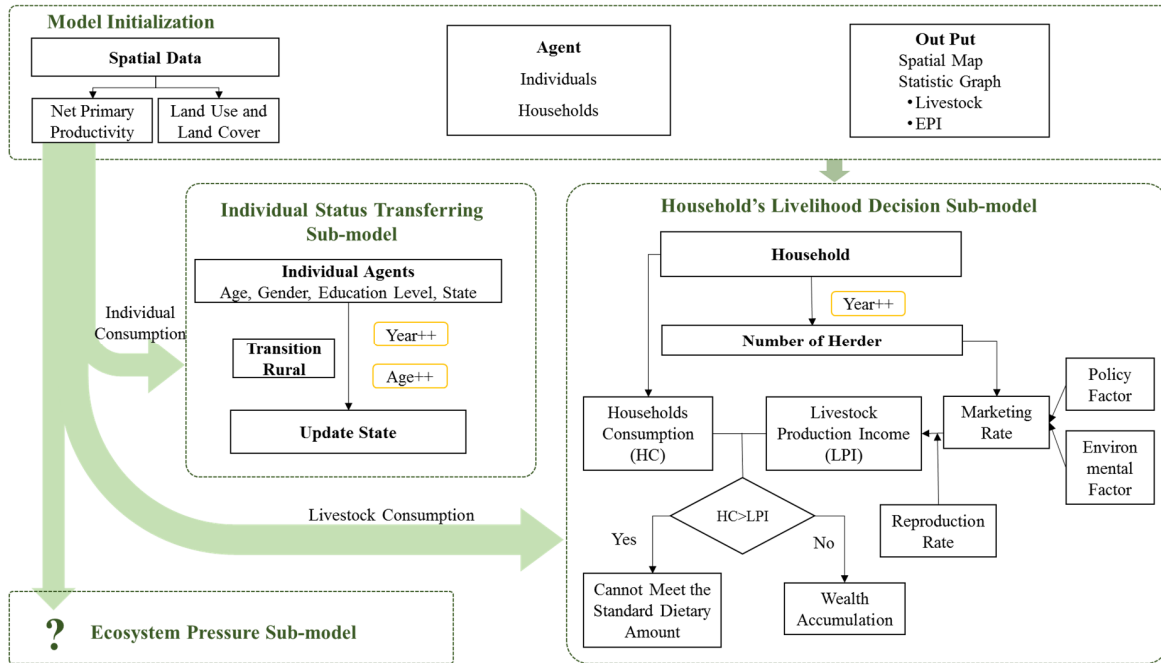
Model Initialization

Spatial Data

Net Primary Productivity

Land Use and Land Cover

Agent
Individuals
Households

Out Put
Spatial Map
Statistic Graph
• Livestock
• EPI

Individual Status Transferring Sub-model

Individual Agents
Age, Gender, Education Level, State

Year++

Transition Rural

Age++

Update State

Individual Consumption

Household's Livelihood Decision Sub-model

Household

Year++

Number of Herder

Policy Factor

Households Consumption (HC)

Livestock Production Income (LPI)

Marketing Rate

Environ mental Factor

Livestock Consumption

HC>LPI

Yes

No

Reproduction Rate

Cannot Meet the Standard Dietary Amount

Wealth Accumulation

?

Ecosystem Pressure Sub-model